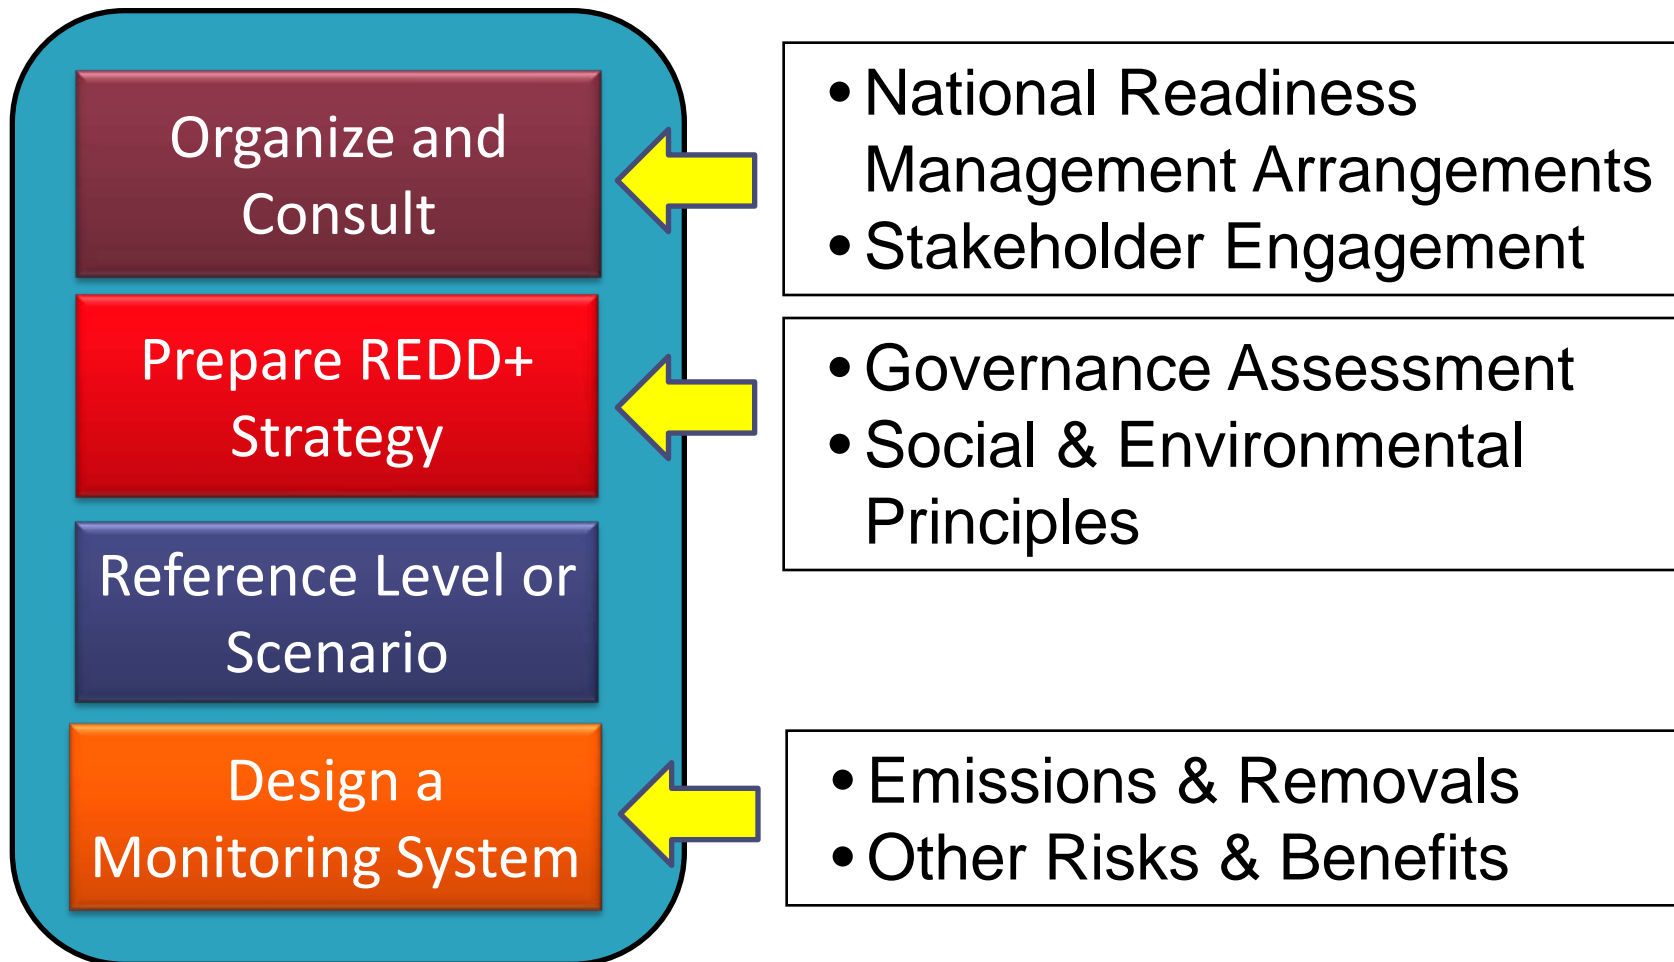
Organize and Consult

• National Readiness Management Arrangements
• Stakeholder Engagement

Prepare REDD+ Strategy

• Governance Assessment
• Social & Environmental Principles

Reference Level or Scenario

Design a Monitoring System

• Emissions & Removals
• Other Risks & Benefits